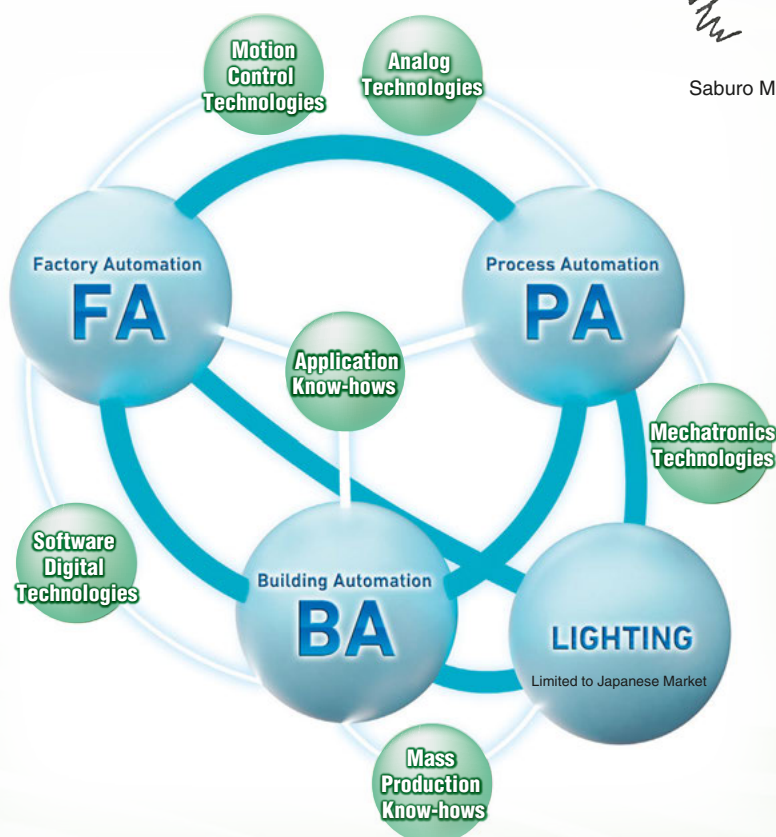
Motion Control Technologies

Analog Technologies

Saburo M

Factory Automation
FA

Process Automation
PA

Application Know-hows

Mechatronics Technologies

Software Digital Technologies

Building Automation
BA

LIGHTING
Limited to Japanese Market

Mass Production Know-hows